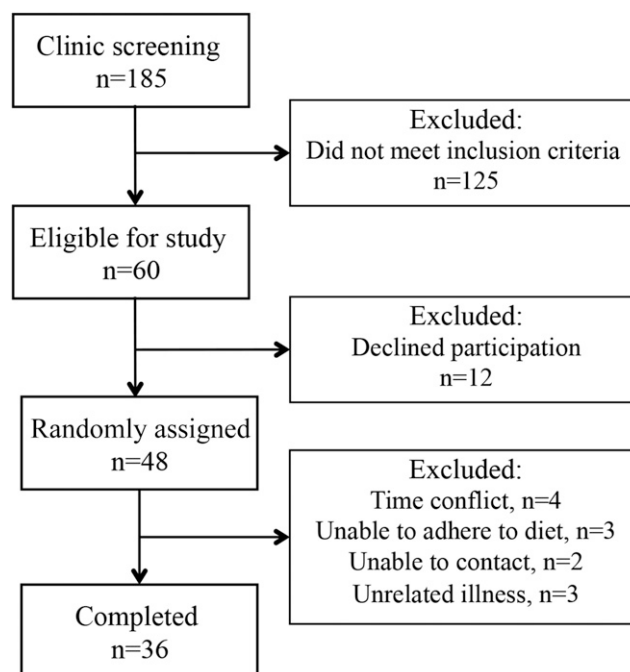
Clinic screening
n=185

Excluded:
Did not meet inclusion criteria
n=125

Eligible for study
n=60

Excluded:
Declined participation
n=12

Randomly assigned
n=48

Excluded:
Time conflict, n=4
Unable to adhere to diet, n=3
Unable to contact, n=2
Unrelated illness, n=3

Completed
n=36